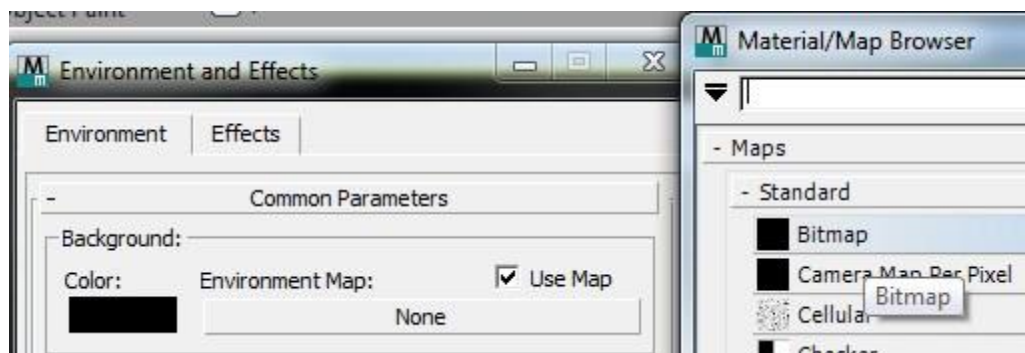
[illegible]

Environment and Effects

Environment | Effects

- Common Parameters

Background:

Color:

Environment Map:

Use Map

None

Material/Map Browser

- Maps

- Standard

Bitmap

Camera Map Per Pixel

Bitmap

Cellular

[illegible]